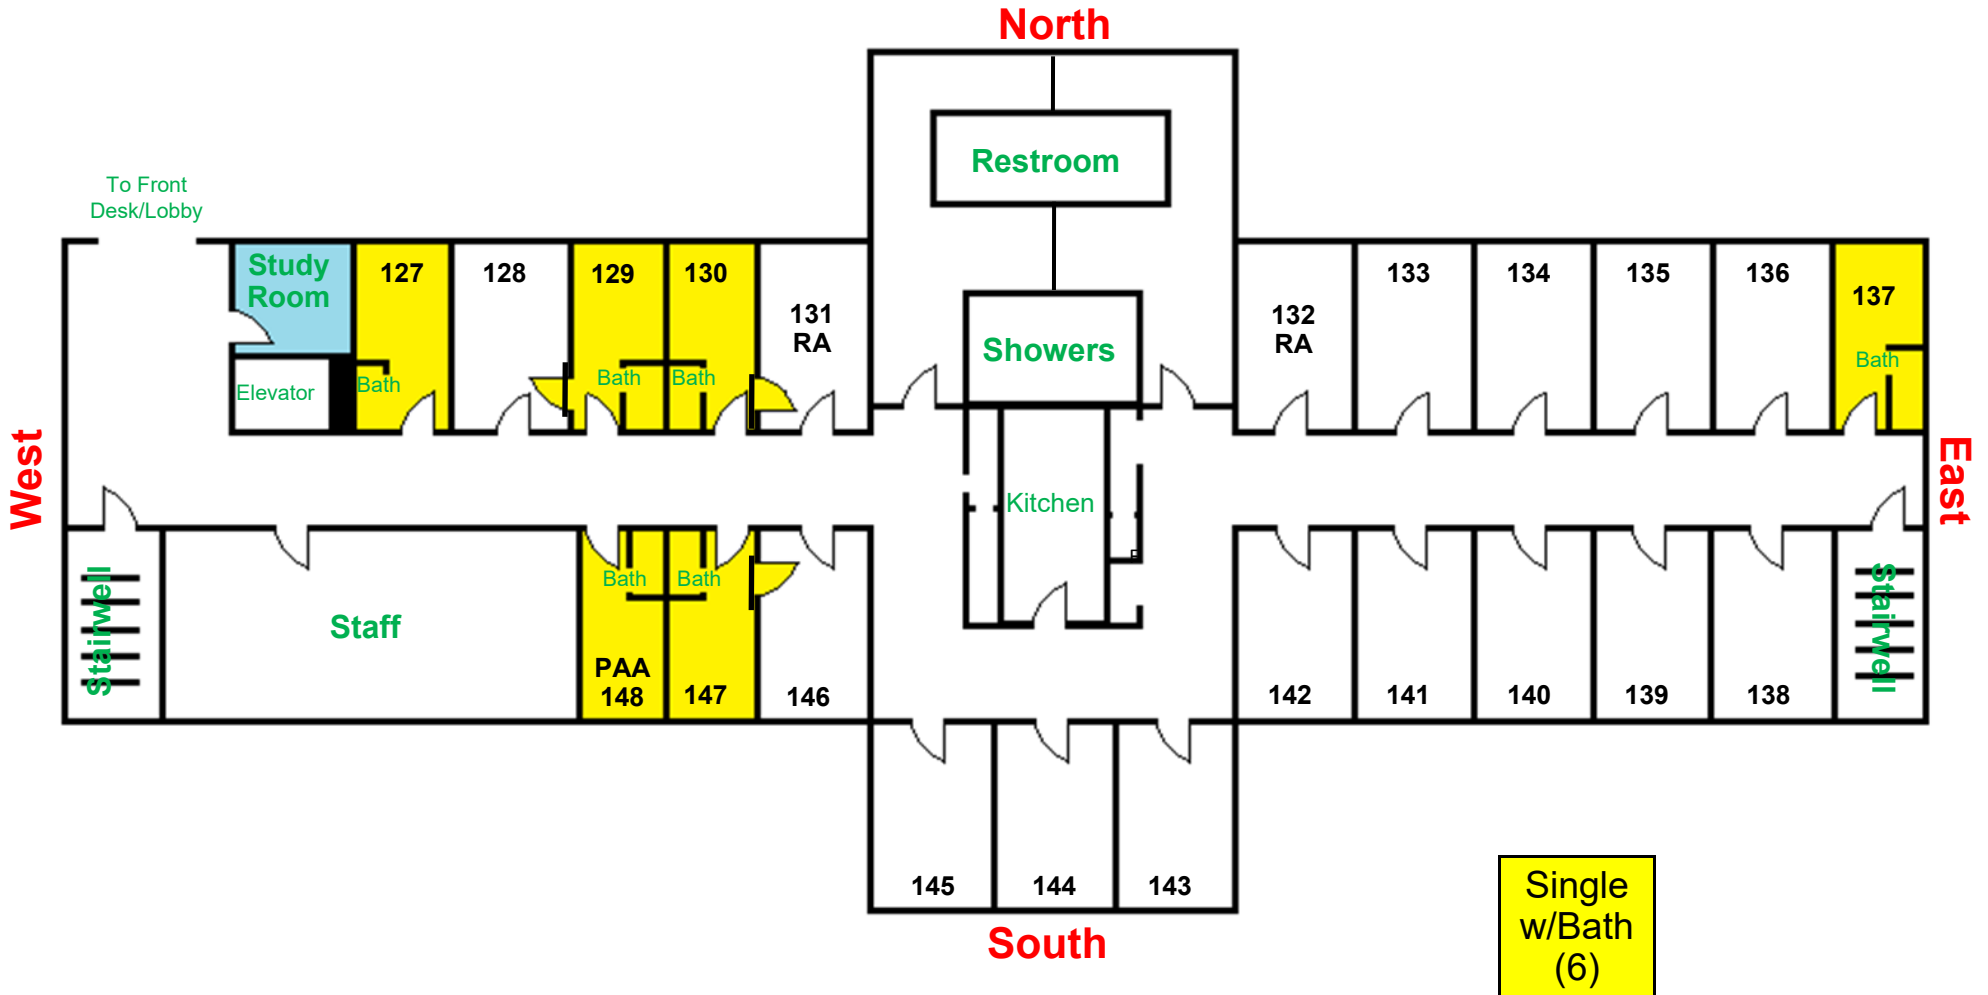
North

Restroom

To Front Desk/Lobby

Study Room

127

128

129

130

131 RA

Showers

132 RA

133

134

135

136

137

Bath

Elevator

Bath

Bath

Bath

Bath

West

East

Kitchen

Stairwell

Staff

Bath

Bath

PAA 148

147

146

142

141

140

139

138

Stairwell

145

144

143

South

Single w/Bath (6)